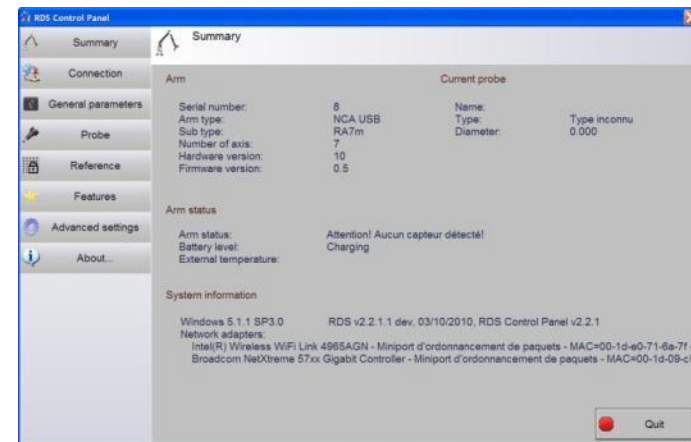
RDS Control Panel

Summary
Connection
General parameters
Probe
Reference
Features
Advanced settings
About...

Summary

Arm

Serial number: 8
Arm type: NCA USB
Sub type: RA7m
Number of axis: 7
Hardware version: 10
Firmware version: 0.5

Current probe

Name:
Type: Type inconnu
Diameter: 0.000

Arm status

Arm status: Attention! Aucun capteur détecté!
Battery level: Charging
External temperature:

System information

Windows 5.1.1 SP3.0 RDS v2.2.1.1 dev, 03/10/2010, RDS Control Panel v2.2.1
Network adapters:
Intel(R) Wireless WiFi Link 4965AGN - Miniport d'ordonnancement de paquets - MAC=00-1d-e0-71-6a-7f
Broadcom NetXtreme 57xx Gigabit Controller - Miniport d'ordonnancement de paquets - MAC=00-1d-09-c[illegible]

Quit